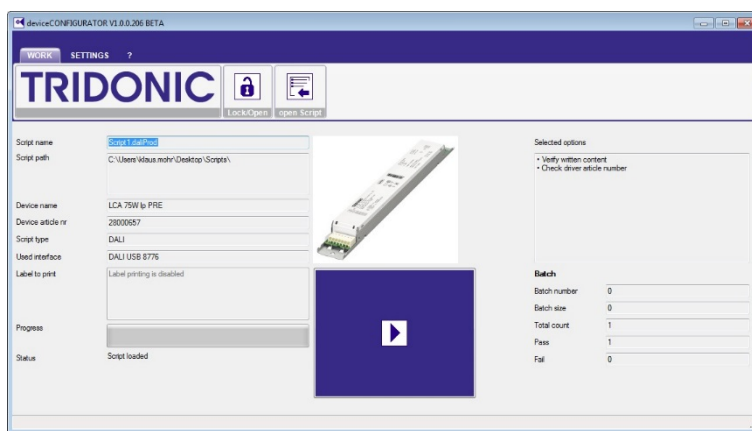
deviceCONFIGURATOR V1.0.0.206 BETA

WORK SETTINGS ?

TRIDONIC

Lock/Open open Script

Script name Script1.daliProd
Script path C:\Users\klaus.mohr\Desktop\Scripts\

Device name LCA 75W lp PRE
Device article nr 28000657
Script type DALI
Used interface DALI USB 8776
Label to print Label printing is disabled

Progress

Status Script loaded

Selected options
• Verify written content
• Check driver article number

Batch

| | |
|---|---|
| Batch number | 0 |
| Batch size | 0 |
| Total count | 1 |
| Pass | 1 |
| Fail | 0 |